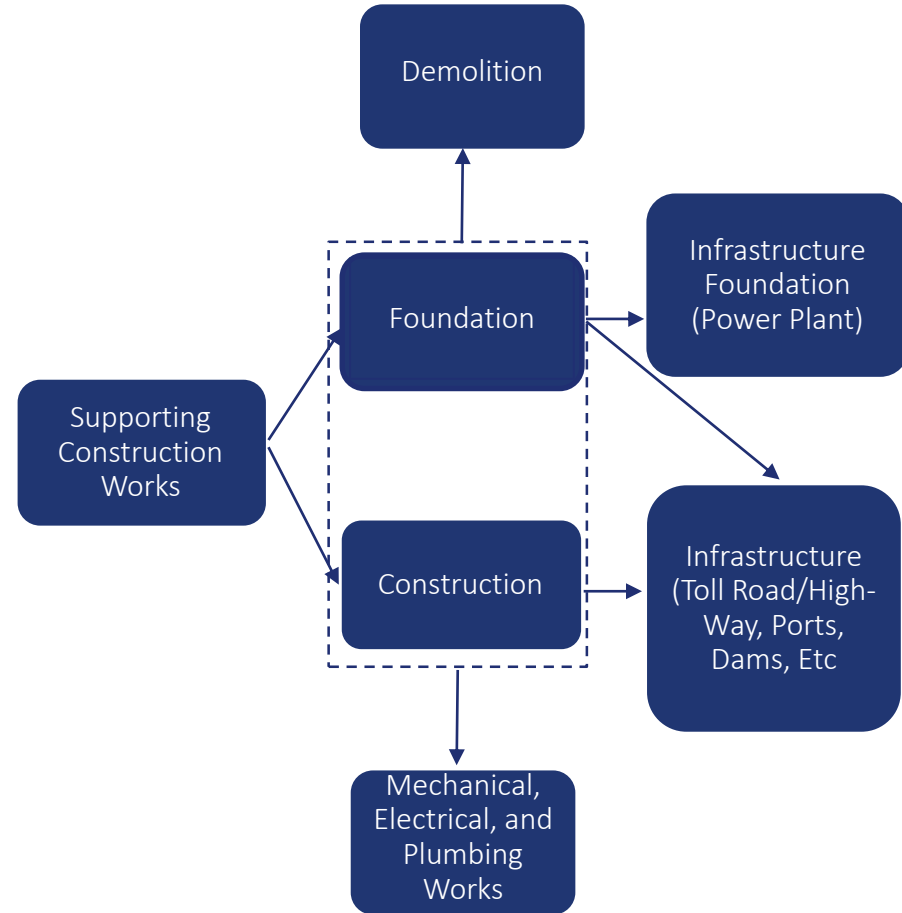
Demolition

Infrastructure Foundation (Power Plant)

Foundation

Supporting Construction Works

Construction

Infrastructure (Toll Road/High-Way, Ports, Dams, Etc

Mechanical, Electrical, and Plumbing Works